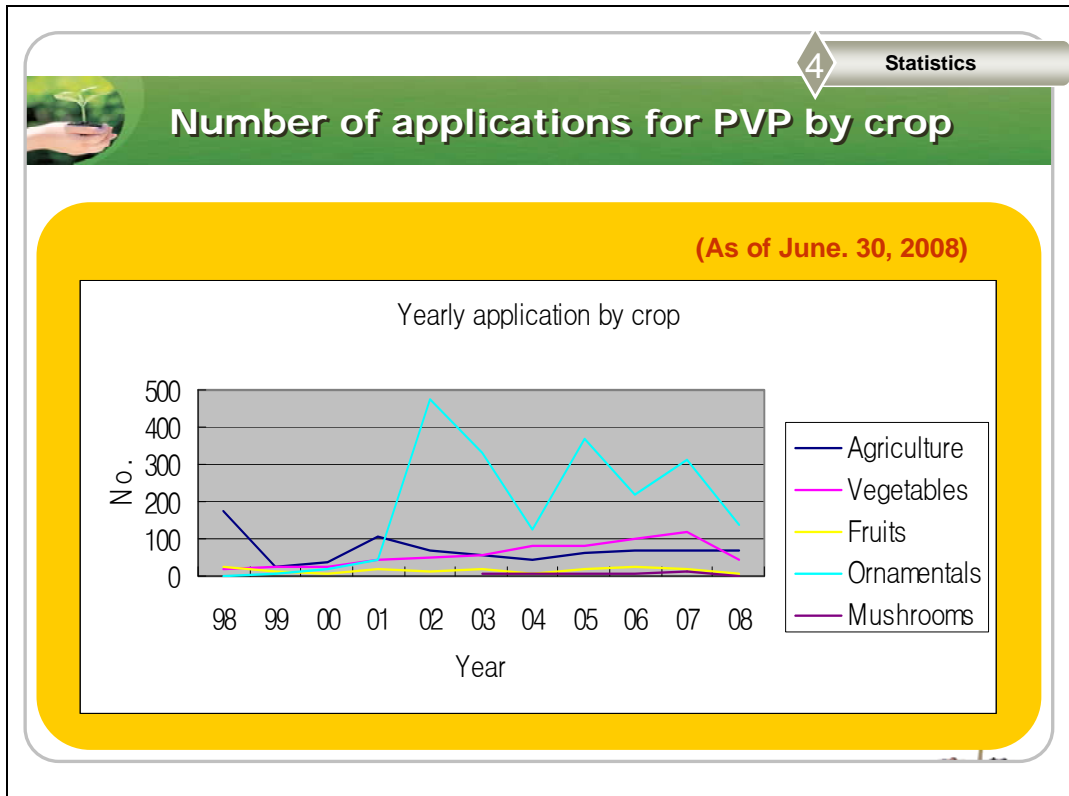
4 Statistics

Number of applications for PVP by crop

(As of June. 30, 2008)

Yearly application by crop

500
400
300
200
100
0

No.

98 99 00 01 02 03 04 05 06 07 08

Year

Agriculture
Vegetables
Fruits
Ornamentals
Mushrooms